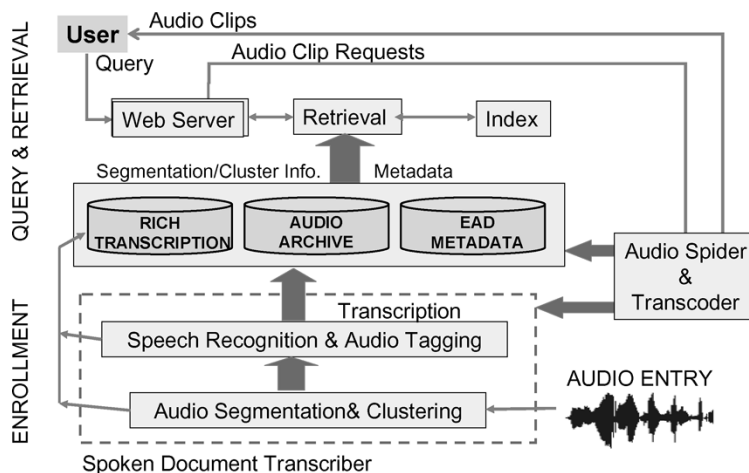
QUERY & RETRIEVAL

User
Audio Clips
Query
Audio Clip Requests
Web Server
Retrieval
Index
Segmentation/Cluster Info.
Metadata
RICH TRANSCRIPTION
AUDIO ARCHIVE
EAD METADATA
Audio Spider & Transcoder

ENROLLMENT

Transcription
Speech Recognition & Audio Tagging
AUDIO ENTRY
Audio Segmentation& Clustering
Spoken Document Transcriber